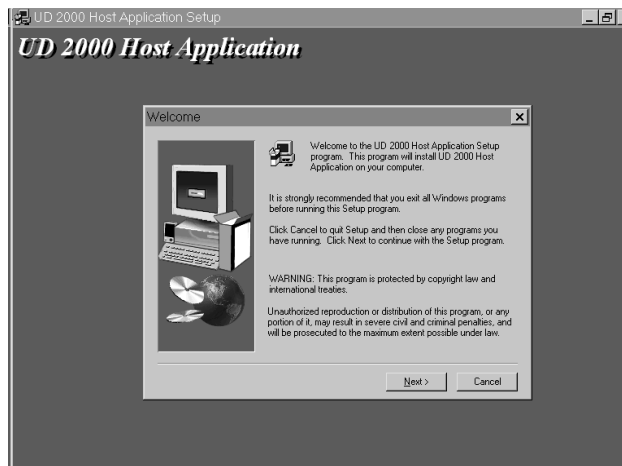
UD 2000 Host Application Setup

UD 2000 Host Application

Welcome

Welcome to the UD 2000 Host Application Setup program. This program will install UD 2000 Host Application on your computer.

It is strongly recommended that you exit all Windows programs before running this Setup program.

Click Cancel to quit Setup and then close any programs you have running. Click Next to continue with the Setup program.

WARNING: This program is protected by copyright law and international treaties.

Unauthorized reproduction or distribution of this program, or any portion of it, may result in severe civil and criminal penalties, and will be prosecuted to the maximum extent possible under law.

Next >

Cancel